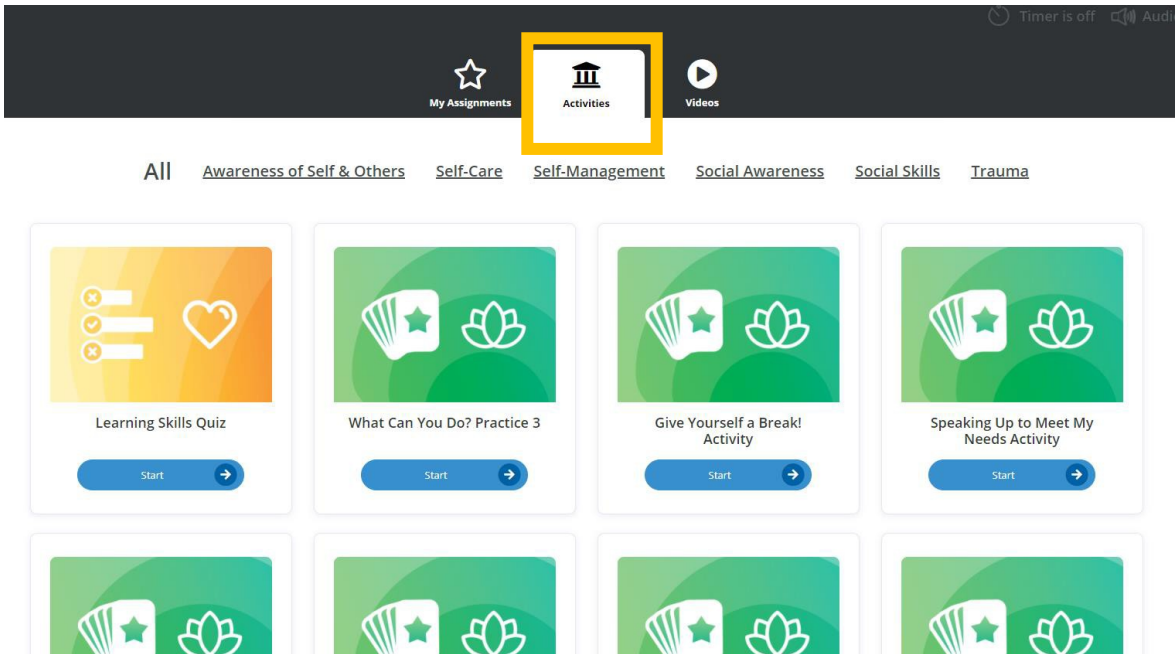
Timer is off Audi

My Assignments Activities Videos

All Awareness of Self & Others Self-Care Self-Management Social Awareness Social Skills Trauma

Learning Skills Quiz

Start

What Can You Do? Practice 3

Start

Give Yourself a Break! Activity

Start

Speaking Up to Meet My Needs Activity

Start